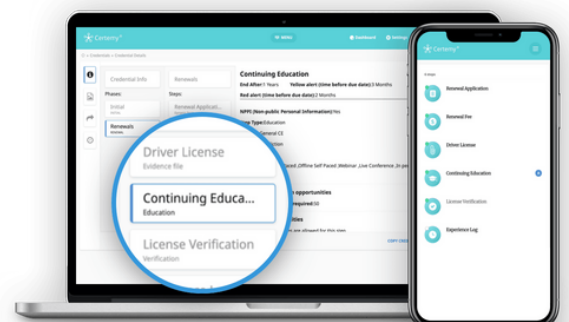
Centeny

Credentials > Credential Details

Dashboard

Settings

Credential Info

Renewals

Phases:

Steps:

Initial

Renewal Applicati...

Renewals

Continuing Education

End After: 1 Years

Yellow alert (time before due date): 3 Months

Red alert (time before due date): 2 Months

NPPI (Non-public Personal Information): Yes

Type: Education

General CE

Paced ,Offline Self Paced ,Webinar ,Live Conference, In p

opportunities

required: 30

ities

are allowed for this step

COPY CRED

Driver License

Evidence file

Continuing Educa...

Education

License Verification

Verification

Centeny

6 steps

Renewal Application

Renewal Fee

Driver License

Continuing Education

License Verification

Experience Log